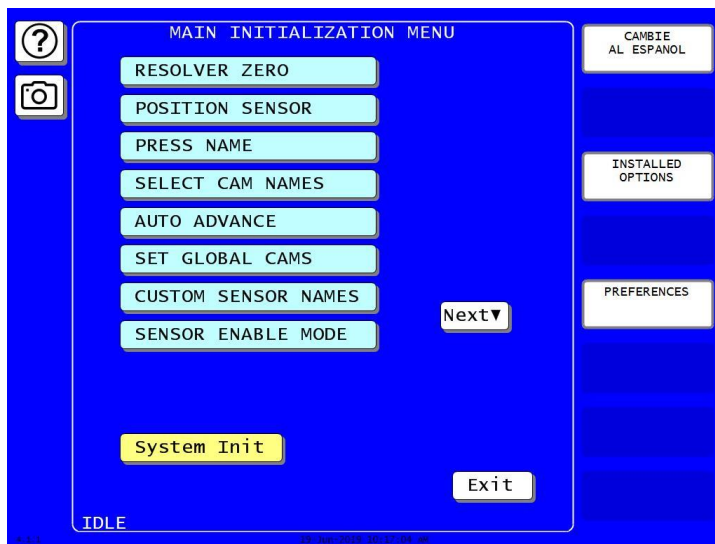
MAIN INITIALIZATION MENU

RESOLVER ZERO

POSITION SENSOR

PRESS NAME

SELECT CAM NAMES

AUTO ADVANCE

SET GLOBAL CAMS

CUSTOM SENSOR NAMES

SENSOR ENABLE MODE

Next▼

System Init

Exit

IDLE

CAMBIE AL ESPANOL

INSTALLED OPTIONS

PREFERENCES

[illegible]

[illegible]